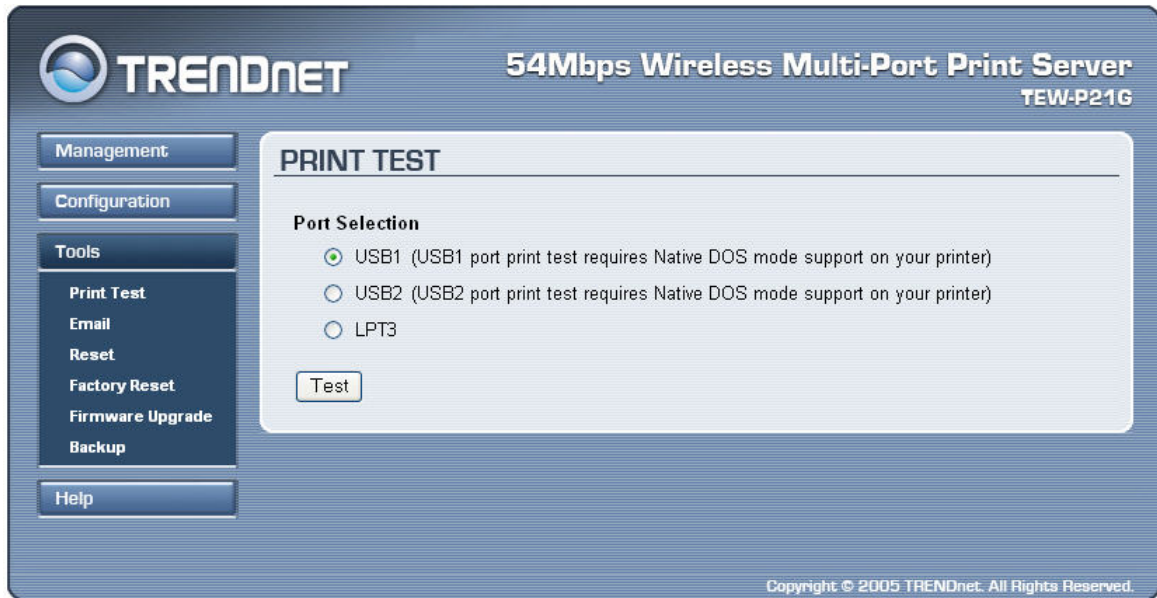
TRENDnET

54Mbps Wireless Multi-Port Print Server
TEW-P21G

Management

Configuration

Tools

Print Test
Email
Reset
Factory Reset
Firmware Upgrade
Backup

Help

PRINT TEST

Port Selection

USB1 (USB1 port print test requires Native DOS mode support on your printer)

USB2 (USB2 port print test requires Native DOS mode support on your printer)

LPT3

Test

Copyright © 2005 TRENDnet. All Rights Reserved.